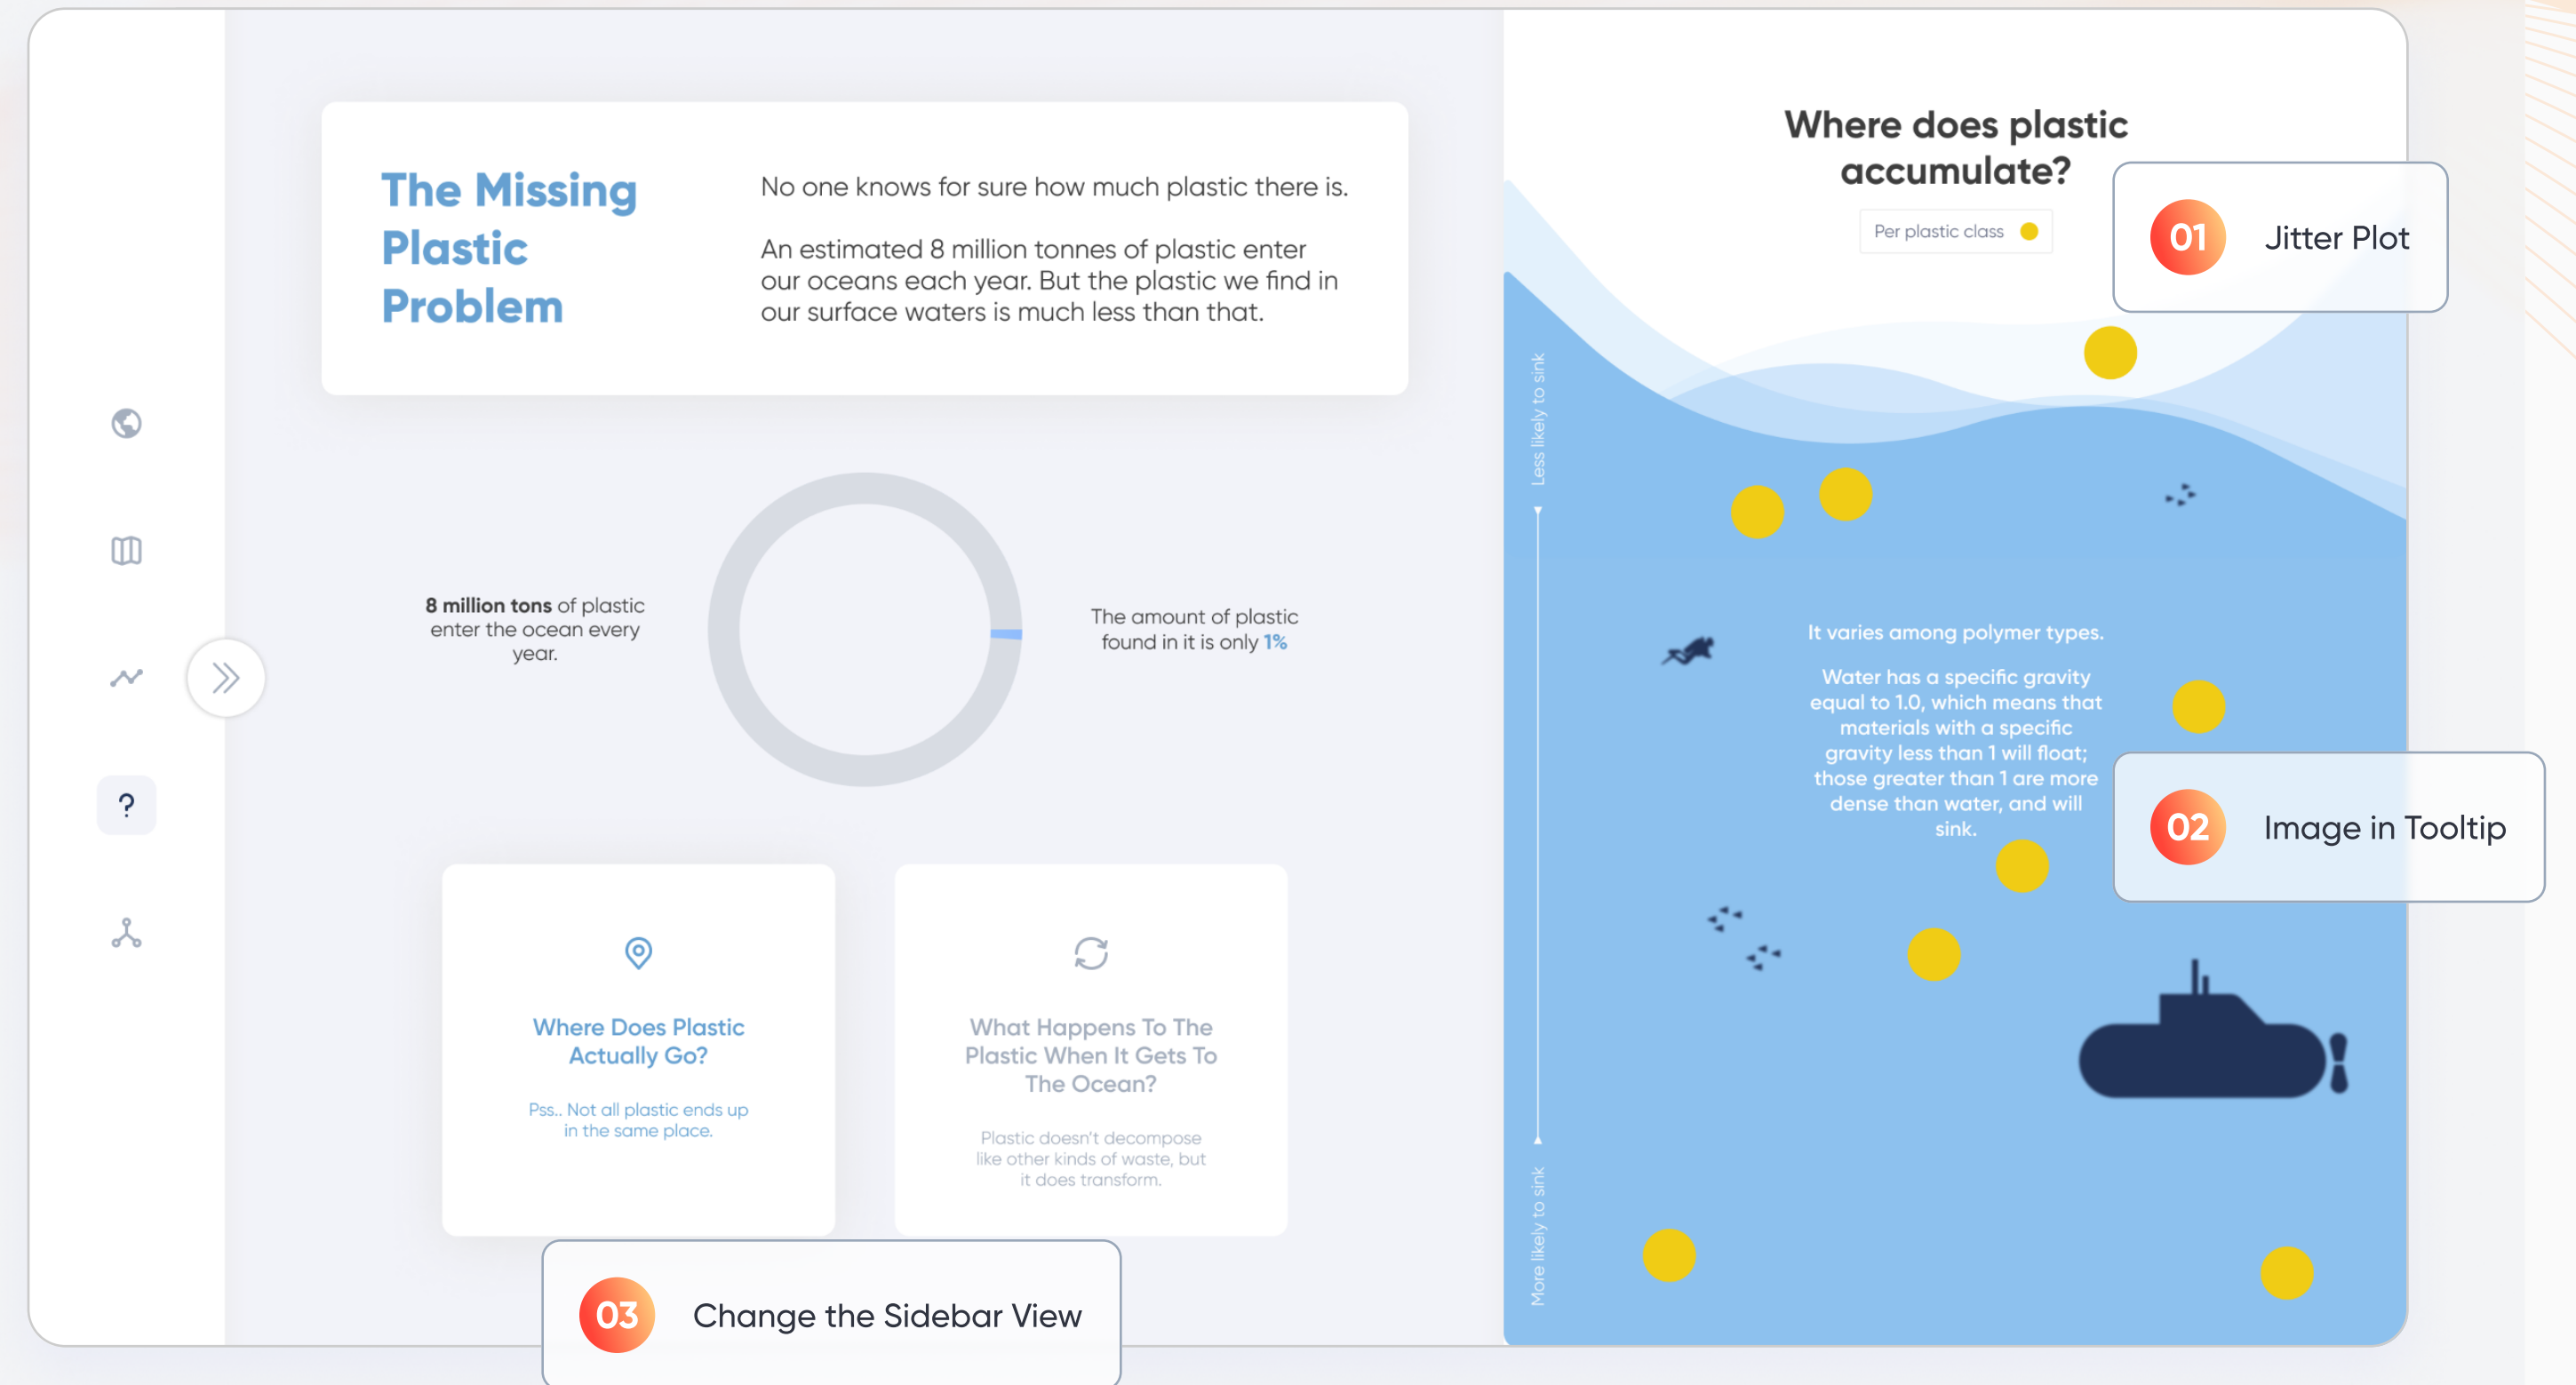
The Missing Plastic Problem

No one knows for sure how much plastic there is.

An estimated 8 million tonnes of plastic enter our oceans each year. But the plastic we find in our surface waters is much less than that.

?

**8 million tons** of plastic enter the ocean every year.

The amount of plastic found in it is only 1%

Where Does Plastic Actually Go?

Pss.. Not all plastic ends up in the same place.

What Happens To The Plastic When It Gets To The Ocean?

Plastic doesn't decompose like other kinds of waste, but it does transform.

03 Change the Sidebar View

Where does plastic accumulate?

Per plastic class

01 Jitter Plot

Less likely to sink

More likely to sink

It varies among polymer types.

Water has a specific gravity equal to 1.0, which means that materials with a specific gravity less than 1 will float; those greater than 1 are more dense than water, and will sink.

02 Image in Tooltip